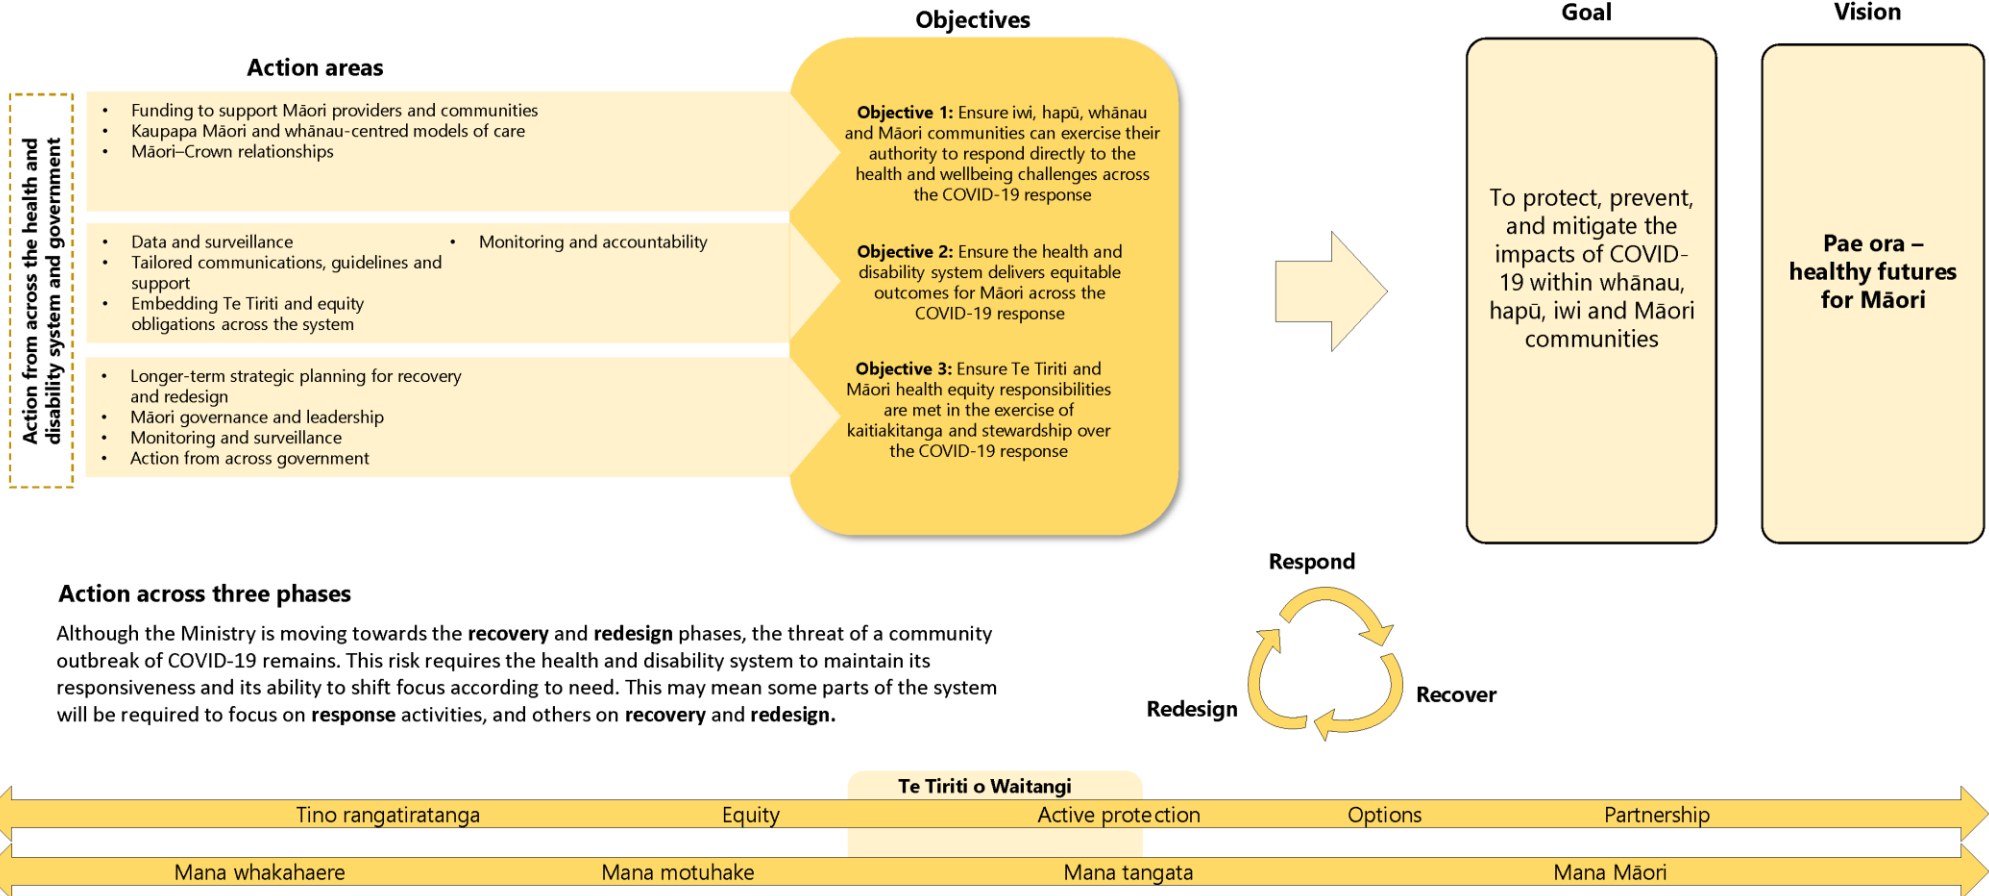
Action from across the health and disability system and government

Action areas

- Funding to support Māori providers and communities
- Kaupapa Māori and whānau-centred models of care
- Māori–Crown relationships

- Data and surveillance
- Tailored communications, guidelines and support
- Embedding Te Tiriti and equity obligations across the system
- Monitoring and accountability

- Longer-term strategic planning for recovery and redesign
- Māori governance and leadership
- Monitoring and surveillance
- Action from across government

Objectives

**Objective 1:** Ensure iwi, hapū, whānau and Māori communities can exercise their authority to respond directly to the health and wellbeing challenges across the COVID-19 response

**Objective 2:** Ensure the health and disability system delivers equitable outcomes for Māori across the COVID-19 response

**Objective 3:** Ensure Te Tiriti and Māori health equity responsibilities are met in the exercise of kaitiakitanga and stewardship over the COVID-19 response

Goal

To protect, prevent, and mitigate the impacts of COVID-19 within whānau, hapū, iwi and Māori communities

Vision

**Pae ora – healthy futures for Māori**

Action across three phases

Although the Ministry is moving towards the **recovery** and **redesign** phases, the threat of a community outbreak of COVID-19 remains. This risk requires the health and disability system to maintain its responsiveness and its ability to shift focus according to need. This may mean some parts of the system will be required to focus on **response** activities, and others on **recovery** and **redesign.**

Respond

Recover

Redesign

Te Tiriti o Waitangi

Tino rangatiratanga Equity Active protection Options Partnership

Mana whakahaere Mana motuhake Mana tangata Mana Māori